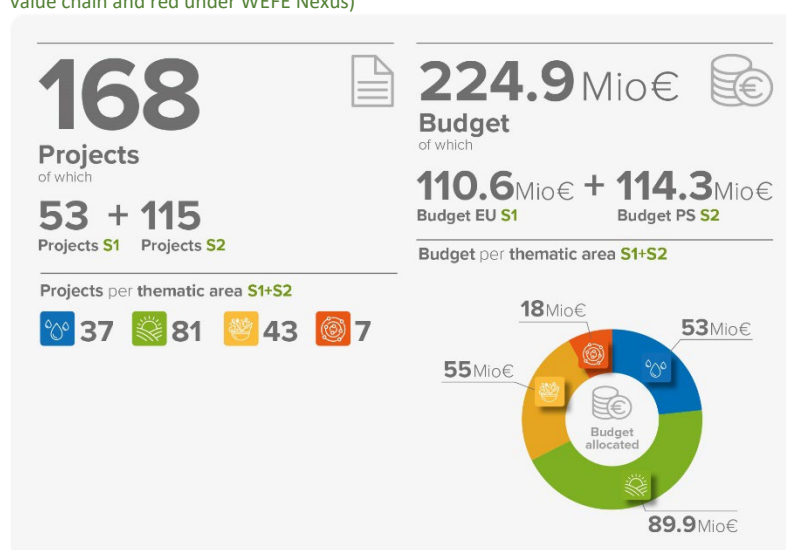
value chain and red under WEFE Nexus)

168
Projects
of which
53 + 115
Projects S1 Projects S2

Projects per thematic area S1+S2
37 81 43 7

224.9 Mio€
Budget
of which
110.6 Mio€ + 114.3 Mio€
Budget EU S1 Budget PS S2

Budget per thematic area S1+S2

18 Mio€
53 Mio€
55 Mio€
Budget allocated
89.9 Mio€